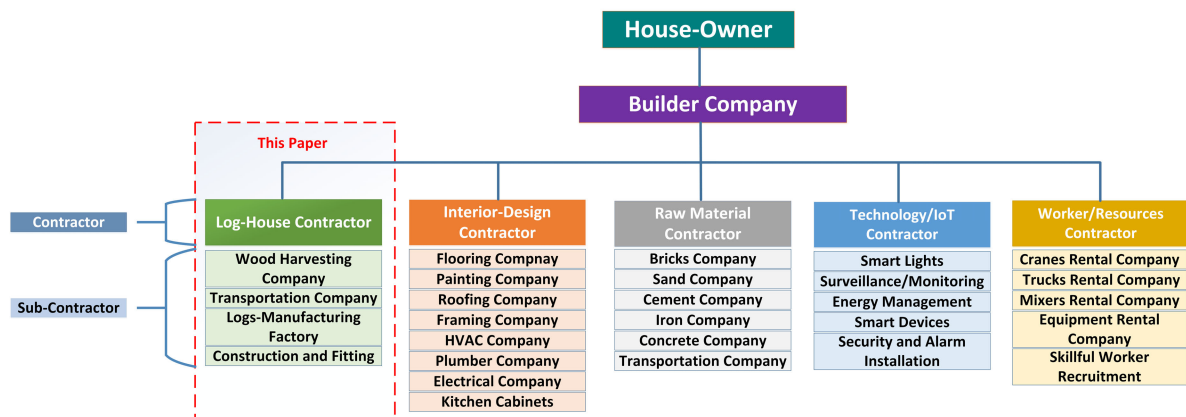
House-Owner

Builder Company

This Paper

Contractor

Sub-Contractor

Log-House Contractor

Wood Harvesting Company
Transportation Company
Logs-Manufacturing Factory
Construction and Fitting

Interior-Design Contractor

Flooring Compnay
Painting Company
Roofing Company
Framing Company
HVAC Company
Plumber Company
Electrical Company
Kitchen Cabinets

Raw Material Contractor

Bricks Company
Sand Company
Cement Company
Iron Company
Concrete Company
Transportation Company

Technology/IoT Contractor

Smart Lights
Surveillance/Monitoring
Energy Management
Smart Devices
Security and Alarm Installation

Worker/Resources Contractor

Cranes Rental Company
Trucks Rental Company
Mixers Rental Company
Equipment Rental Company
Skillful Worker Recruitment